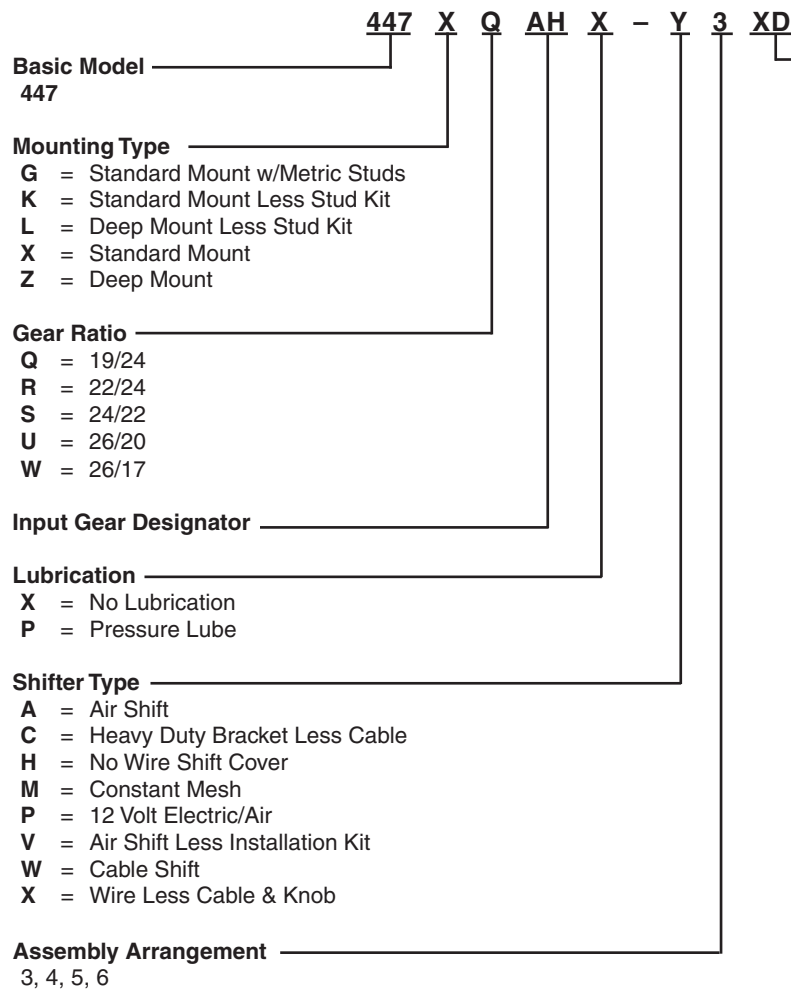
447 X Q AH X – Y 3 XD

Basic Model
447

Mounting Type
G = Standard Mount w/Metric Studs
K = Standard Mount Less Stud Kit
L = Deep Mount Less Stud Kit
X = Standard Mount
Z = Deep Mount

Gear Ratio
Q = 19/24
R = 22/24
S = 24/22
U = 26/20
W = 26/17

Input Gear Designator

Lubrication
X = No Lubrication
P = Pressure Lube

Shifter Type
A = Air Shift
C = Heavy Duty Bracket Less Cable
H = No Wire Shift Cover
M = Constant Mesh
P = 12 Volt Electric/Air
V = Air Shift Less Installation Kit
W = Cable Shift
X = Wire Less Cable & Knob

Assembly Arrangement
3, 4, 5, 6